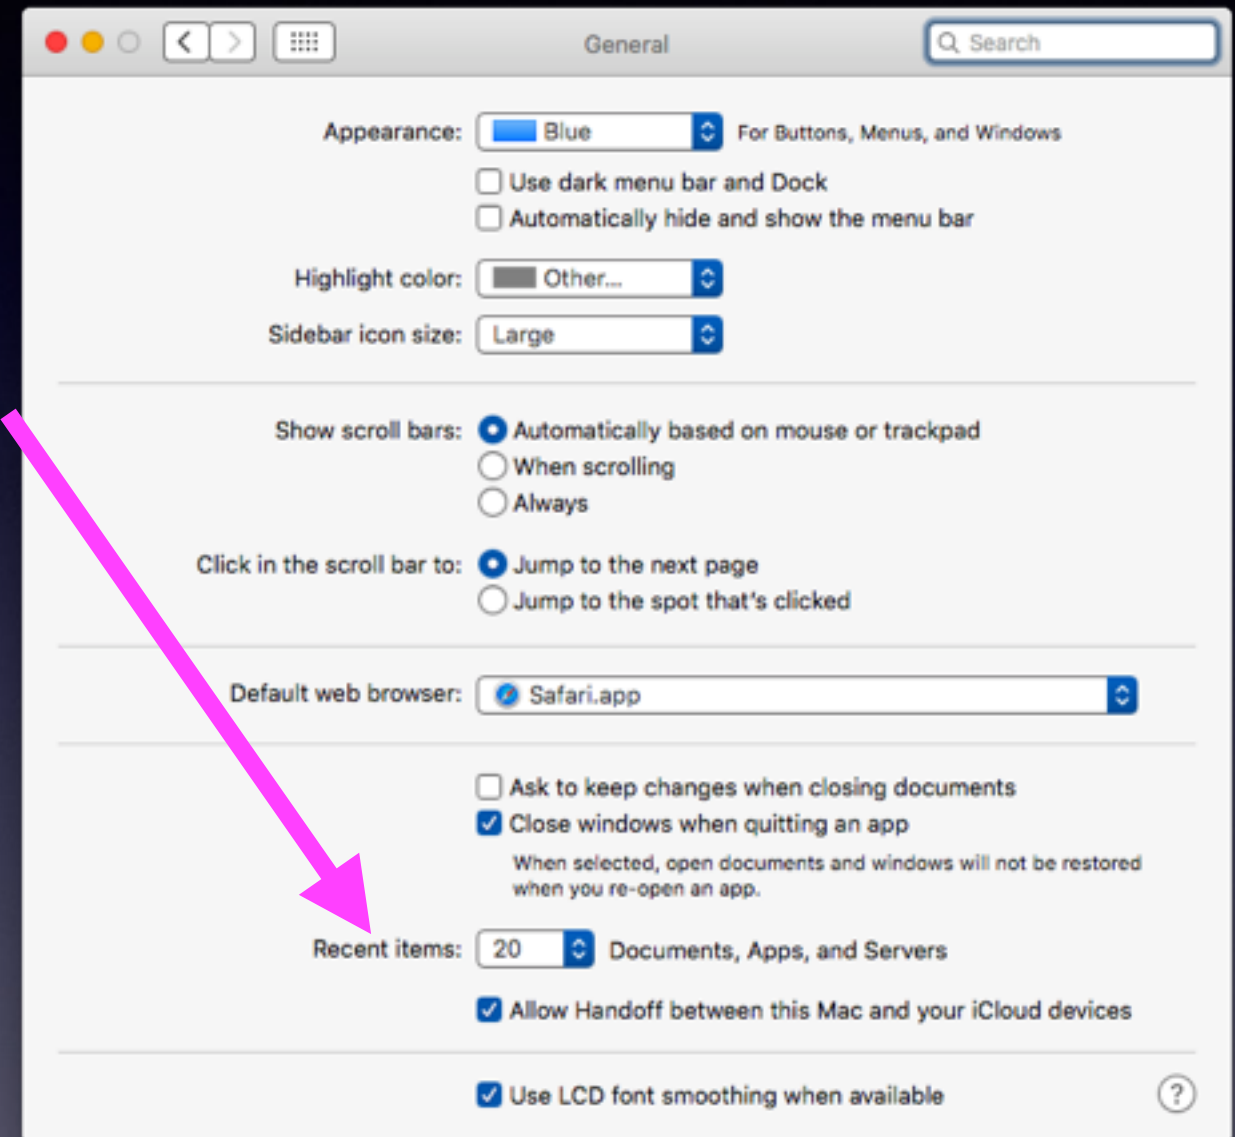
General

Search

Appearance: Blue For Buttons, Menus, and Windows

Use dark menu bar and Dock

Automatically hide and show the menu bar

Highlight color: Other...

Sidebar icon size: Large

Show scroll bars: Automatically based on mouse or trackpad

When scrolling

Always

Click in the scroll bar to: Jump to the next page

Jump to the spot that's clicked

Default web browser: Safari.app

Ask to keep changes when closing documents

Close windows when quitting an app

When selected, open documents and windows will not be restored when you re-open an app.

Recent items: 20 Documents, Apps, and Servers

Allow Handoff between this Mac and your iCloud devices

Use LCD font smoothing when available

?